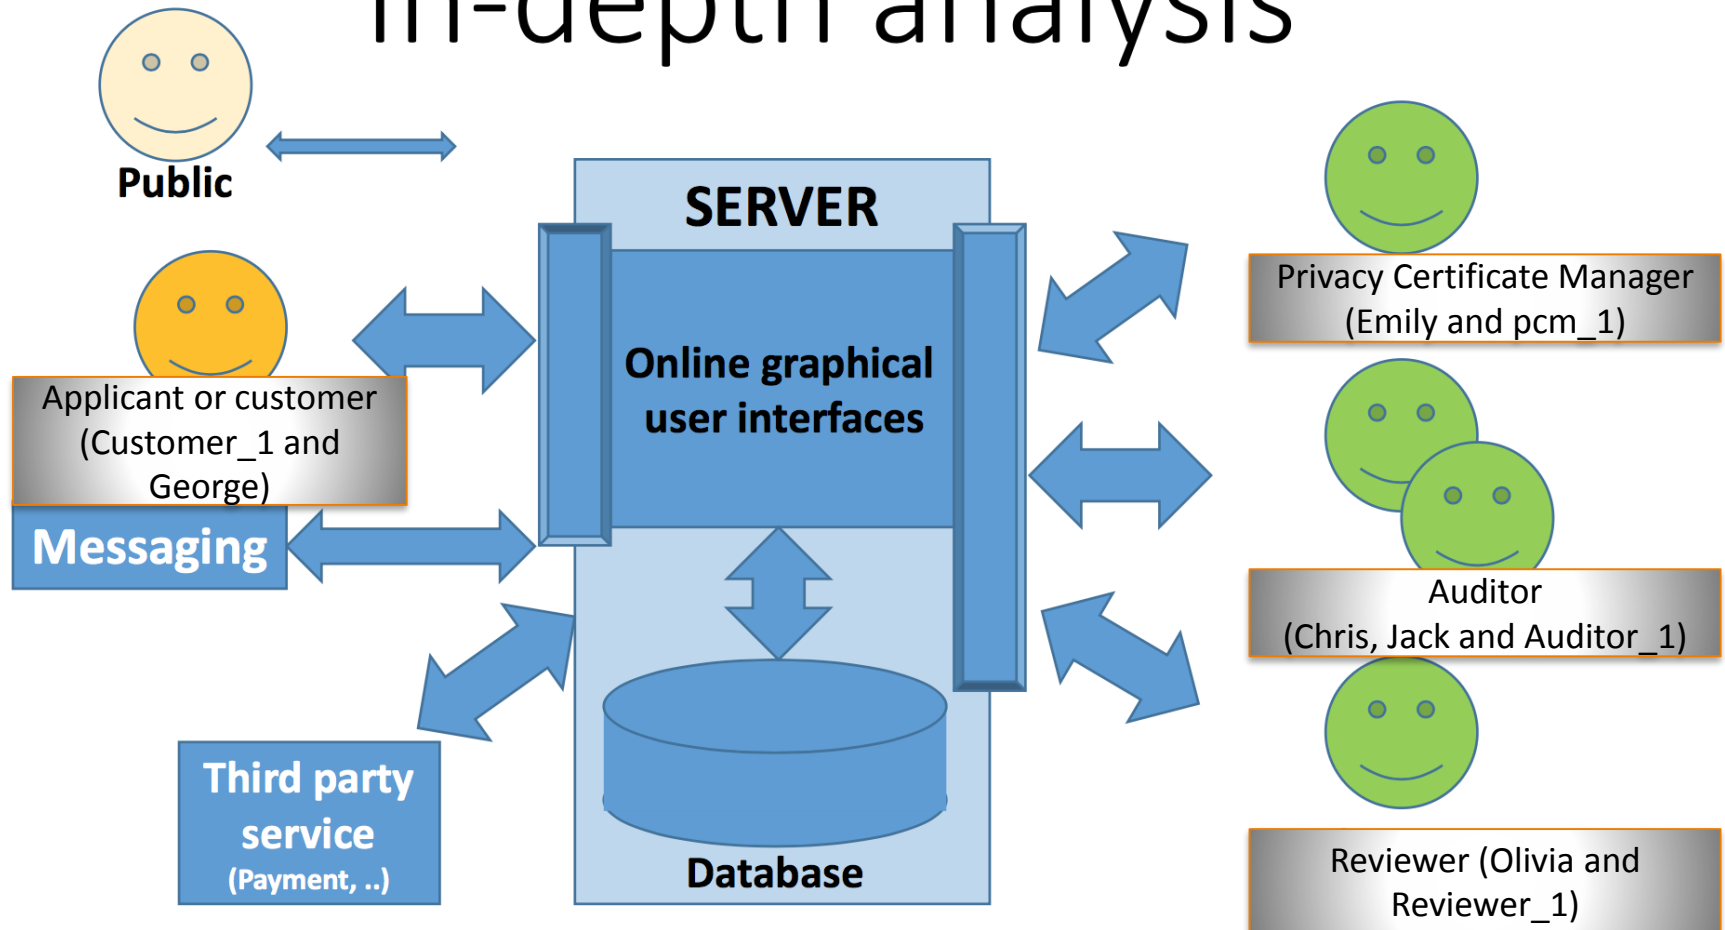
In-depth analysis

Public

SERVER

Online graphical user interfaces

Database

Applicant or customer (Customer_1 and George)

Messaging

Third party service (Payment, ..)

Privacy Certificate Manager (Emily and pcm_1)

Auditor (Chris, Jack and Auditor_1)

Reviewer (Olivia and Reviewer_1)